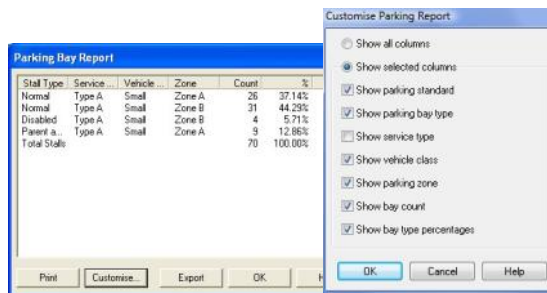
Parking Bay Report

| Stall Type | Service ... | Vehicle ... | Zone | Count | % |
|---|---|---|---|---|---|
| Normal | Type A | Small | Zone A | 26 | 37.14% |
| Normal | Type A | Small | Zone B | 31 | 44.29% |
| Disabled | Type A | Small | Zone B | 4 | 5.71% |
| Parent a... | Type A | Small | Zone A | 9 | 12.86% |
| Total Stalls | | | | 70 | 100.00% |

Print Customise... Export OK H

Customise Parking Report

Show all columns

Show selected columns

Show parking standard

Show parking bay type

Show service type

Show vehicle class

Show parking zone

Show bay count

Show bay type percentages

OK Cancel Help